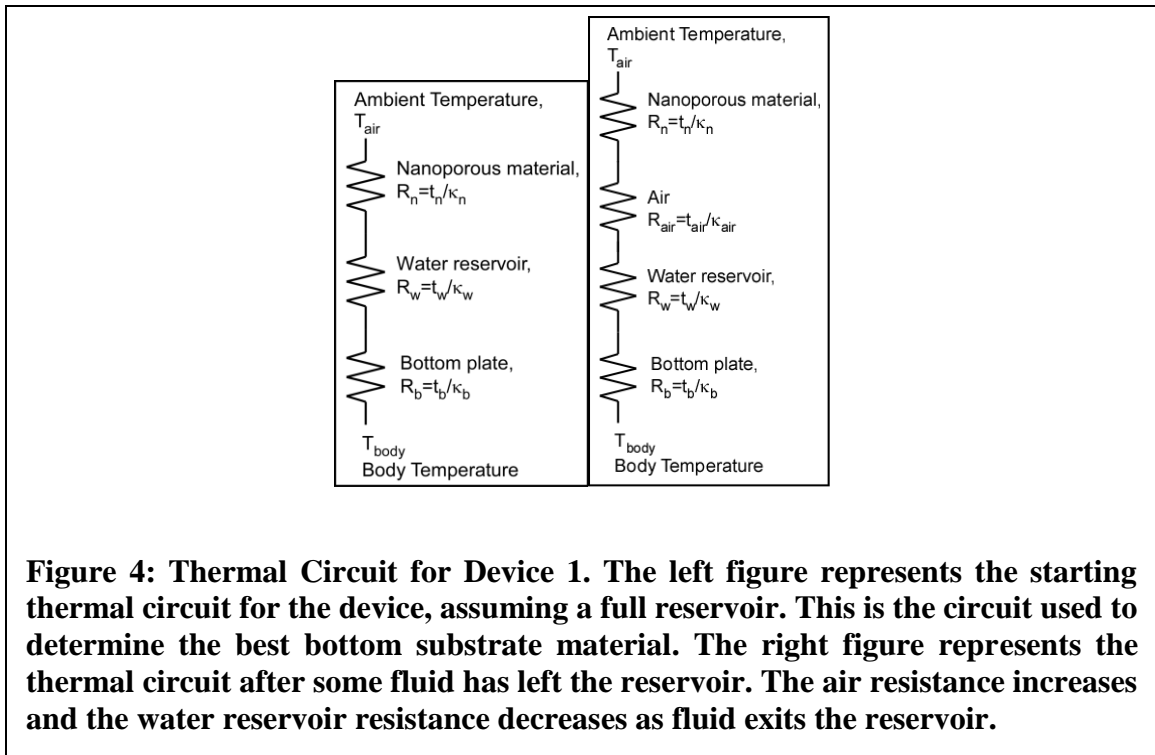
Ambient Temperature, $T_{air}$

Nanoporous material, $R_n=t_n/\kappa_n$

Water reservoir, $R_w=t_w/\kappa_w$

Bottom plate, $R_b=t_b/\kappa_b$

$T_{body}$
Body Temperature

Ambient Temperature, $T_{air}$

Nanoporous material, $R_n=t_n/\kappa_n$

Air $R_{air}=t_{air}/\kappa_{air}$

Water reservoir, $R_w=t_w/\kappa_w$

Bottom plate, $R_b=t_b/\kappa_b$

$T_{body}$
Body Temperature

Figure 4: Thermal Circuit for Device 1. The left figure represents the starting thermal circuit for the device, assuming a full reservoir. This is the circuit used to determine the best bottom substrate material. The right figure represents the thermal circuit after some fluid has left the reservoir. The air resistance increases and the water reservoir resistance decreases as fluid exits the reservoir.